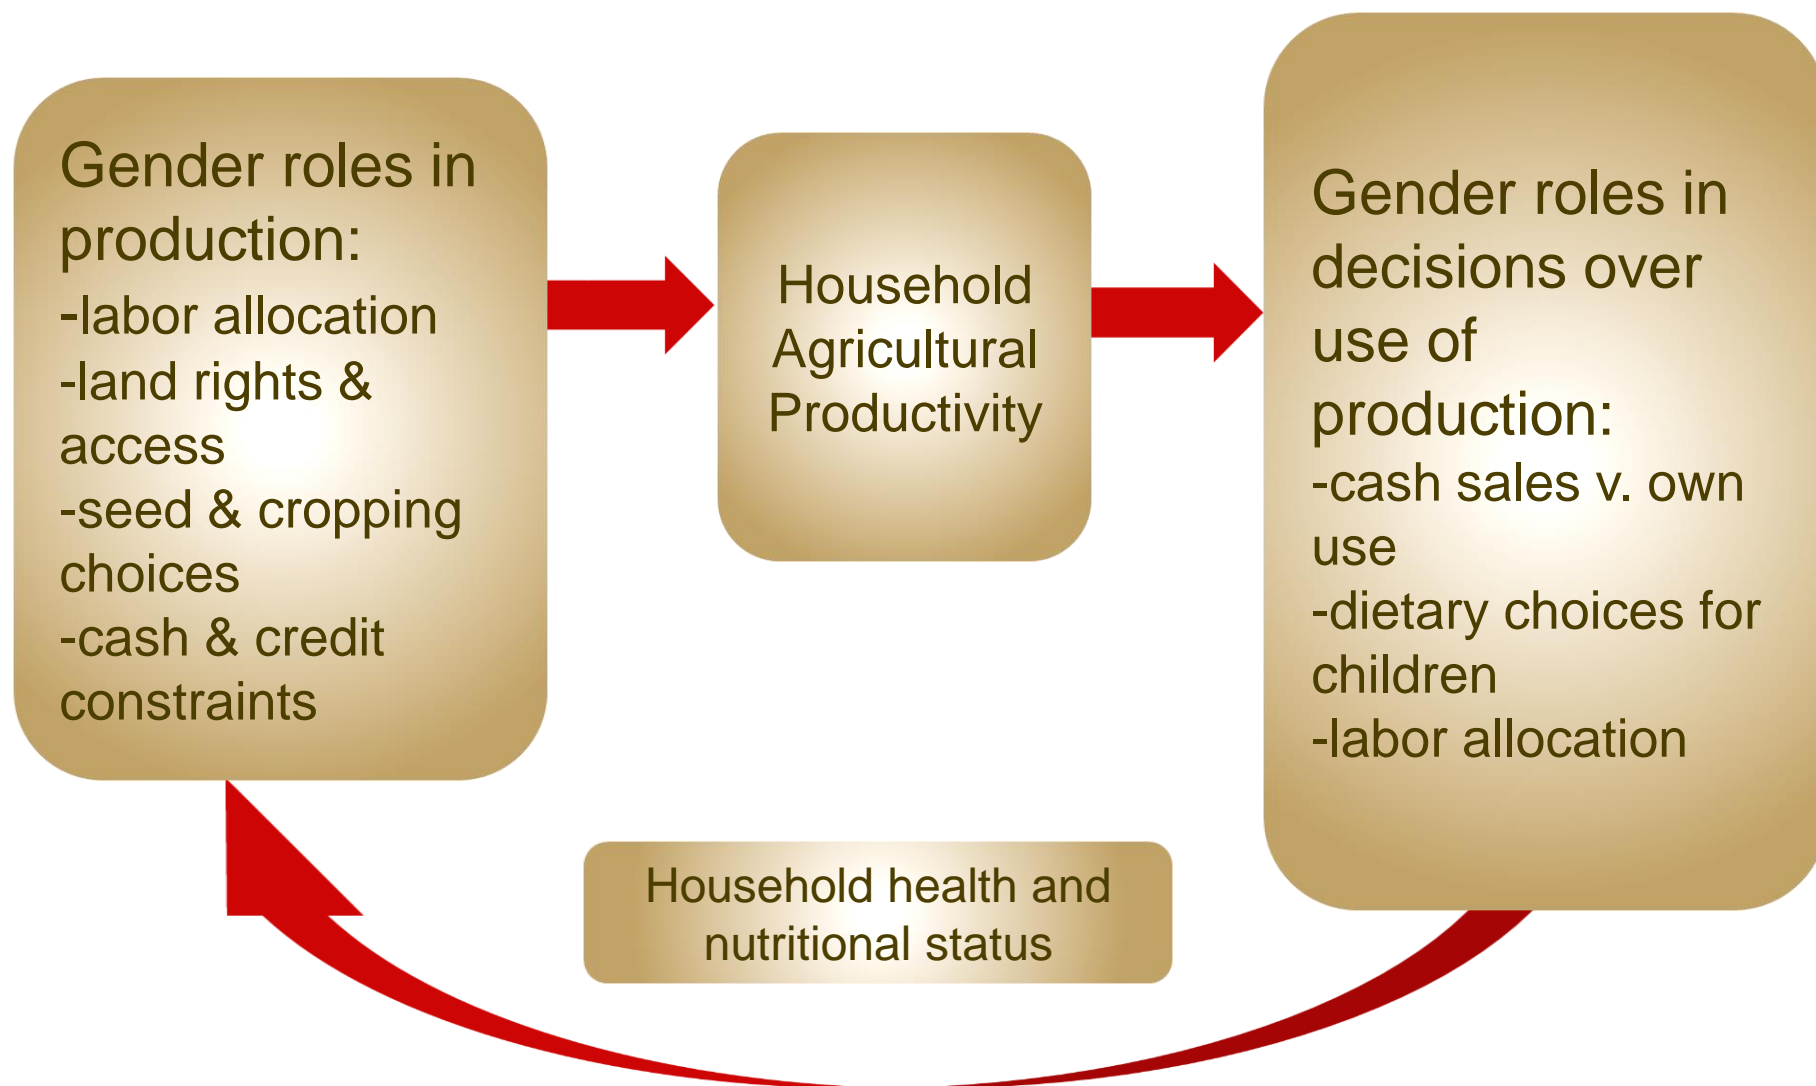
Gender roles in production:
-labor allocation
-land rights & access
-seed & cropping choices
-cash & credit constraints

Household Agricultural Productivity

Gender roles in decisions over use of production:
-cash sales v. own use
-dietary choices for children
-labor allocation

Household health and nutritional status